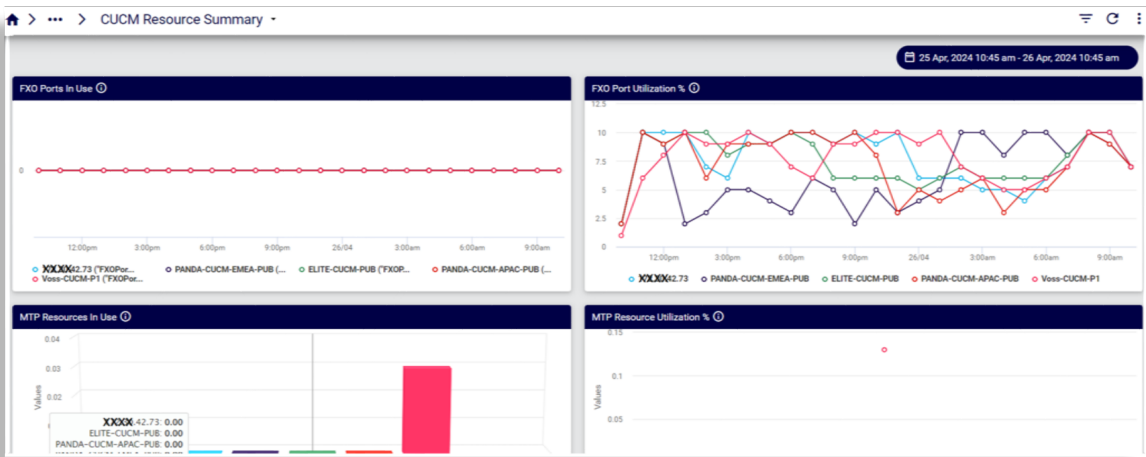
CUCM Resource Summary

25 Apr, 2024 10:45 am - 26 Apr, 2024 10:45 am

FXO Ports In Use

0

12:00pm 3:00pm 6:00pm 9:00pm 26/04 3:00am 6:00am 9:00am

XXXX42.73 ("FXOPor... PANDA-CUCM-EMEA-PUB (... ELITE-CUCM-PUB ("FXOP... PANDA-CUCM-APAC-PUB (...
Voss-CUCM-P1 ("FXOPor...

FXO Port Utilization %

12.5
10
7.5
5
2.5
0

12:00pm 3:00pm 6:00pm 9:00pm 26/04 3:00am 6:00am 9:00am

XXXX42.73 PANDA-CUCM-EMEA-PUB ELITE-CUCM-PUB PANDA-CUCM-APAC-PUB Voss-CUCM-P1

MTP Resources In Use

0.04
0.03
0.02
Values

XXXX.42.73: 0.00
ELITE-CUCM-PUB: 0.00
PANDA-CUCM-APAC-PUB: 0.00
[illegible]

MTP Resource Utilization %

0.15
0.1
0.05
Values